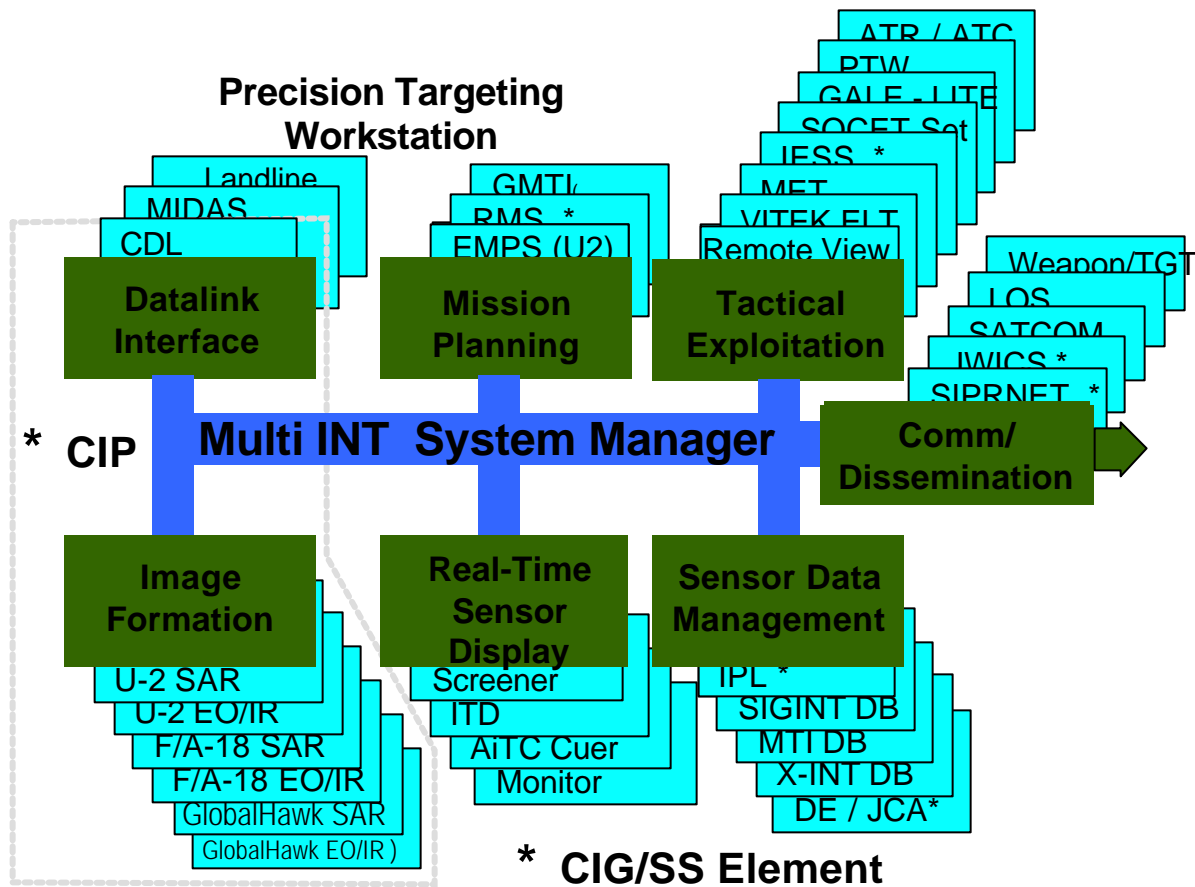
Precision Targeting Workstation

Landline
MIDAS
CDL
Datalink Interface

GMTI
RMS *
EMPS (U2)
Mission Planning

ATR / ATC
PTW
GALE - LITE
SOCET Set
IESS *
MET
VITEK ELT
Remote View
Tactical Exploitation

Weapon/TGT
LOS
SATCOM
JWICS *
SIPRNET *
Comm/ Dissemination

* CIP

Multi INT System Manager

Image Formation
U-2 SAR
U-2 EO/IR
F/A-18 SAR
F/A-18 EO/IR
GlobalHawk SAR
GlobalHawk EO/IR )

Real-Time Sensor Display
Screener
ITD
AiTC Cuer
Monitor

Sensor Data Management
IPL *
SIGINT DB
MTI DB
X-INT DB
DE / JCA*

* CIG/SS Element